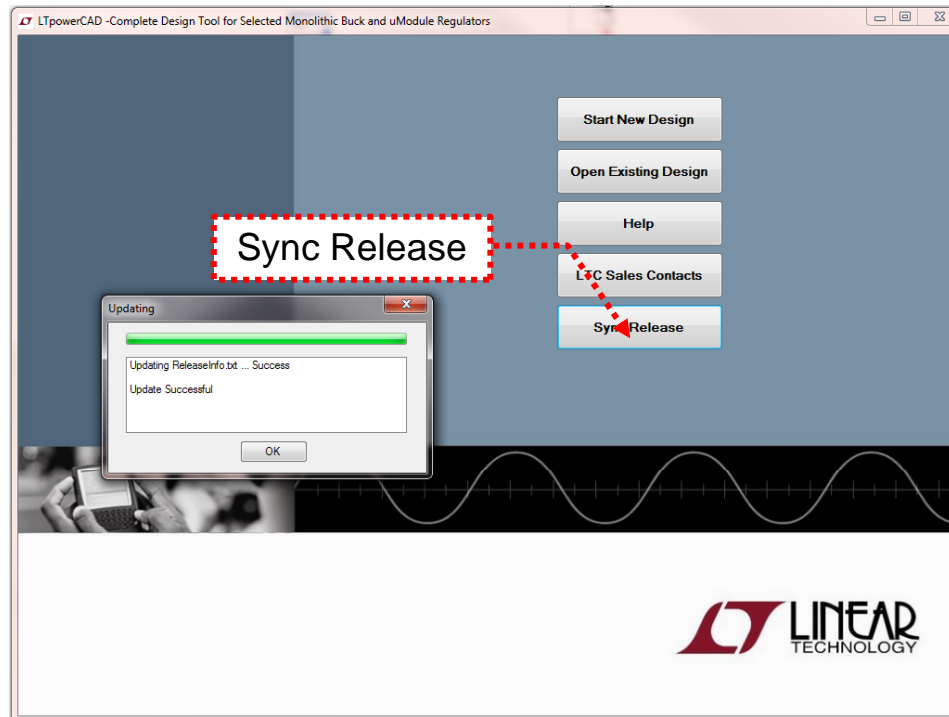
LTpowerCAD -Complete Design Tool for Selected Monolithic Buck and uModule Regulators

Start New Design

Open Existing Design

Help

Sync Release

L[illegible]C Sales Contacts

Sy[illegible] Release

Updating

Updating ReleaseInfo.txt ... Success

Update Successful

OK

LINEAR
TECHNOLOGY